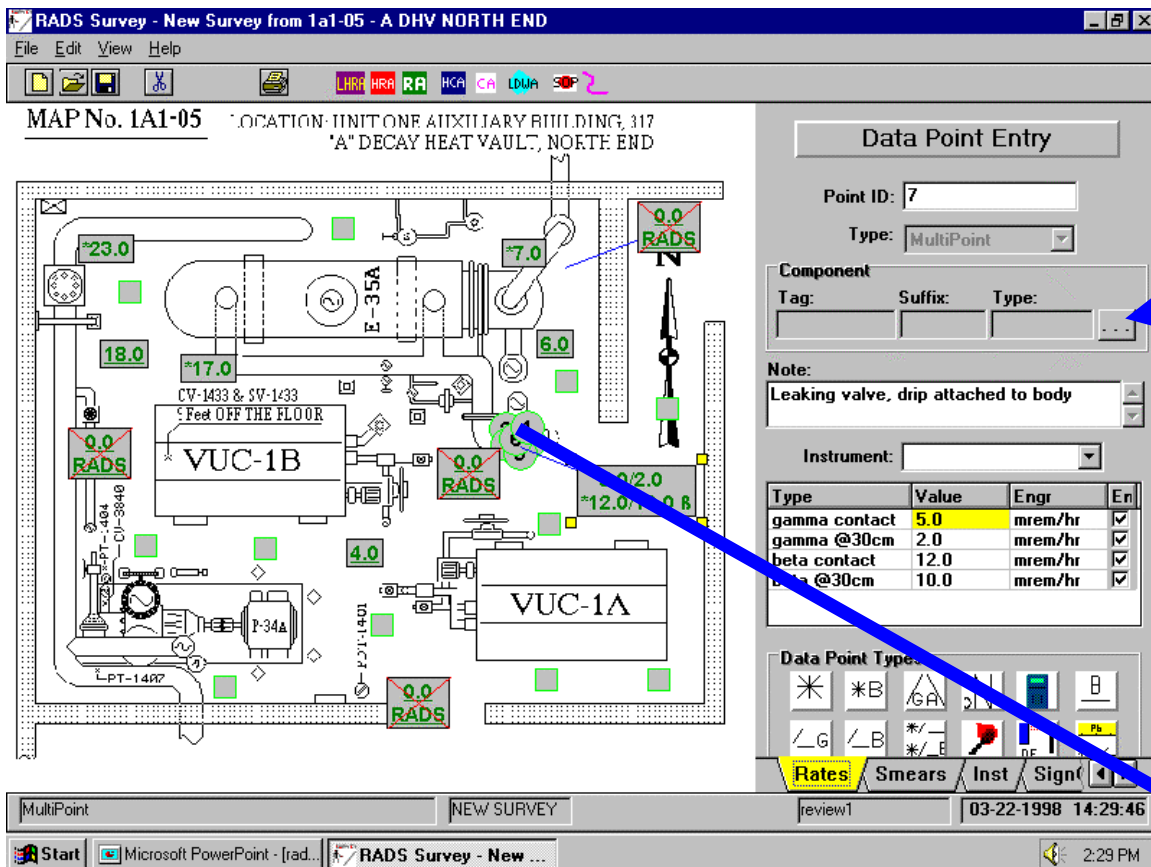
RADS Survey - New Survey from 1a1-05 - A DHV NORTH END

File Edit View Help

LHRA HRA RA HCA CA LDWA SOP

MAP No. 1A1-05 LOCATION: UNIT ONE AUXILIARY BUILDING, 317 "A" DECAY HEAT VAULT, NORTH END

0.0 RADS

*23.0

*7.0

E-35A

N

18.0

*17.0

6.0

CV-1433 & SV-1433 5 Feet OFF THE FLOOR

0.0 RADS

VUC-1B

0.0 RADS

5.0/2.0 *12.0/10.0 β

PT-1404

CV-3840

4.0

P-34A

VUC-1A

PT-1401

PT-1407

0.0 RADS

Data Point Entry

Point ID: 7

Type: MultiPoint

Component

Tag: Suffix: Type:

...

Note:

Leaking valve, drip attached to body

Instrument:

| Type | Value | Engr | En |
|---|---|---|---|
| gamma contact | 5.0 | mrem/hr | ☑ |
| gamma @30cm | 2.0 | mrem/hr | ☑ |
| beta contact | 12.0 | mrem/hr | ☑ |
| beta @30cm | 10.0 | mrem/hr | ☑ |

Data Point Types

*B GA B G B */ */B Pb

Rates Smears Inst Sign

MultiPoint NEW SURVEY review1 03-22-1998 14:29:46

Start Microsoft PowerPoint - [rad... RADS Survey - New ... 2:29 PM